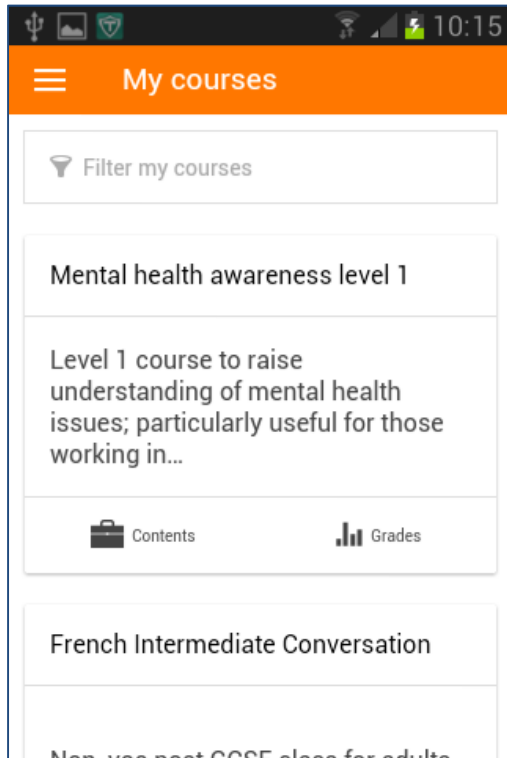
10:15

My courses

Filter my courses

Mental health awareness level 1

Level 1 course to raise understanding of mental health issues; particularly useful for those working in...

Contents

Grades

French Intermediate Conversation

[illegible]